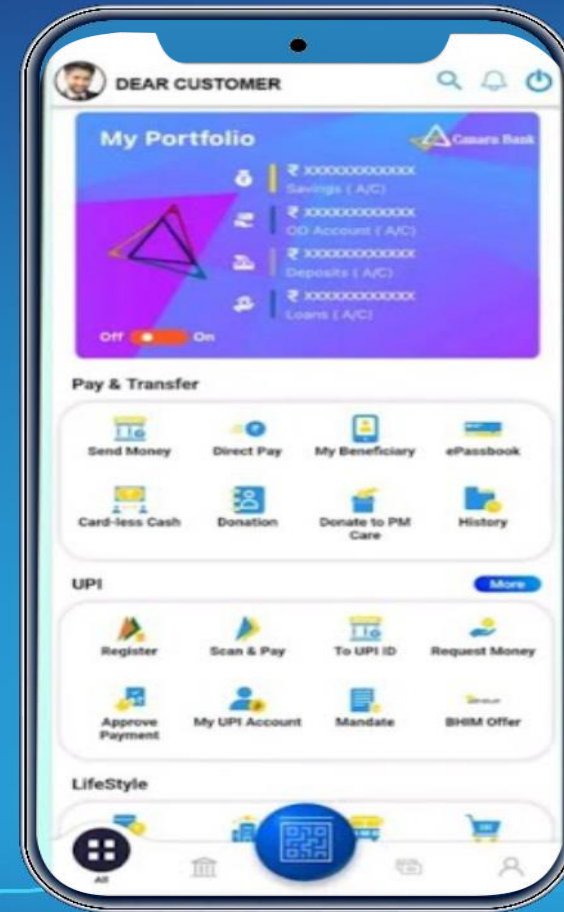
DEAR CUSTOMER

My Portfolio

Canara Bank

₹ XXXXXXXXXXXX
Savings ( A/C)

₹ XXXXXXXXXXXX
OD Account ( A/C)

₹ XXXXXXXXXXXX
Deposits ( A/C)

₹ XXXXXXXXXXXX
Loans ( A/C)

Off On

Pay & Transfer

Send Money
Direct Pay
My Beneficiary
ePassbook
Card-less Cash
Donation
Donate to PM Care
History

UPI

More

Register
Scan & Pay
To UPI ID
Request Money
Approve Payment
My UPI Account
Mandate
BHIM Offer

LifeStyle

All